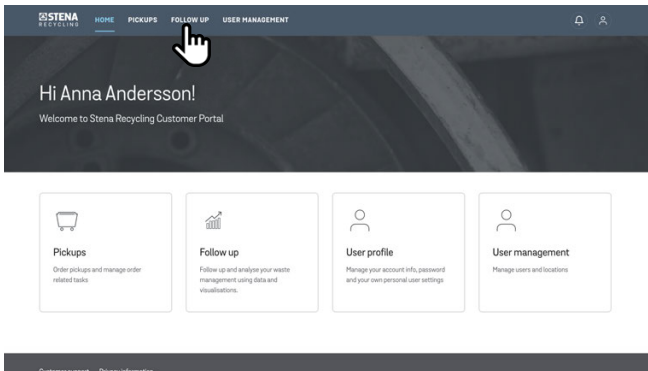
STENA
RECYCLING

HOME PICKUPS FOLLOW UP USER MANAGEMENT

Hi Anna Andersson!

Welcome to Stena Recycling Customer Portal

Pickups

Order pickups and manage order related tasks

Follow up

Follow up and analyse your waste management using data and visualisations.

User profile

Manage your account info, password and your own personal user settings

User management

Manage users and locations

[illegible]